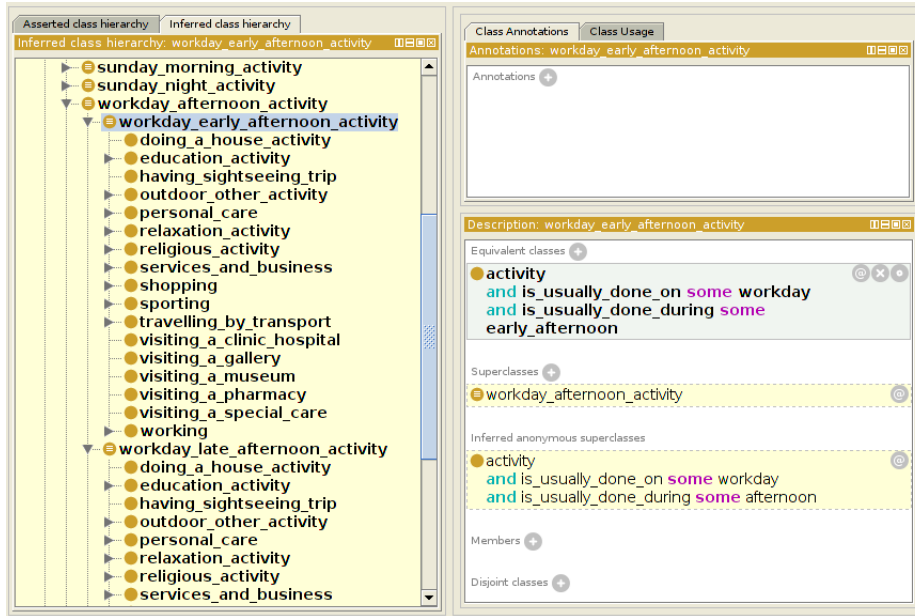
Asserted class hierarchy | Inferred class hierarchy

Inferred class hierarchy: workday_early_afternoon_activity

sunday_morning_activity
sunday_night_activity
workday_afternoon_activity
workday_early_afternoon_activity
doing_a_house_activity
education_activity
having_sightseeing_trip
outdoor_other_activity
personal_care
relaxation_activity
religious_activity
services_and_business
shopping
sporting
travelling_by_transport
visiting_a_clinic_hospital
visiting_a_gallery
visiting_a_museum
visiting_a_pharmacy
visiting_a_special_care
working
workday_late_afternoon_activity
doing_a_house_activity
education_activity
having_sightseeing_trip
outdoor_other_activity
personal_care
relaxation_activity
religious_activity
services_and_business

Class Annotations | Class Usage

Annotations: workday_early_afternoon_activity

Annotations

Description: workday_early_afternoon_activity

Equivalent classes

activity
and is_usually_done_on some workday
and is_usually_done_during some
early_afternoon

Superclasses

workday_afternoon_activity

Inferred anonymous superclasses

activity
and is_usually_done_on some workday
and is_usually_done_during some afternoon

Members

Disjoint classes